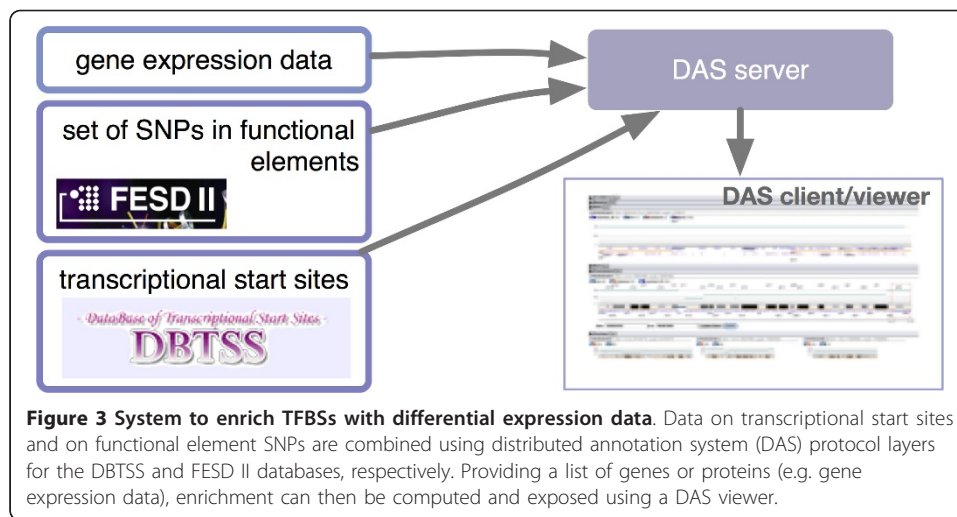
gene expression data

set of SNPs in functional elements

FESD II

transcriptional start sites

DataBase of Transcriptional Start Sites

DBTSS

DAS server

DAS client/viewer

**Figure 3 System to enrich TFBSs with differential expression data**. Data on transcriptional start sites and on functional element SNPs are combined using distributed annotation system (DAS) protocol layers for the DBTSS and FESD II databases, respectively. Providing a list of genes or proteins (e.g. gene expression data), enrichment can then be computed and exposed using a DAS viewer.